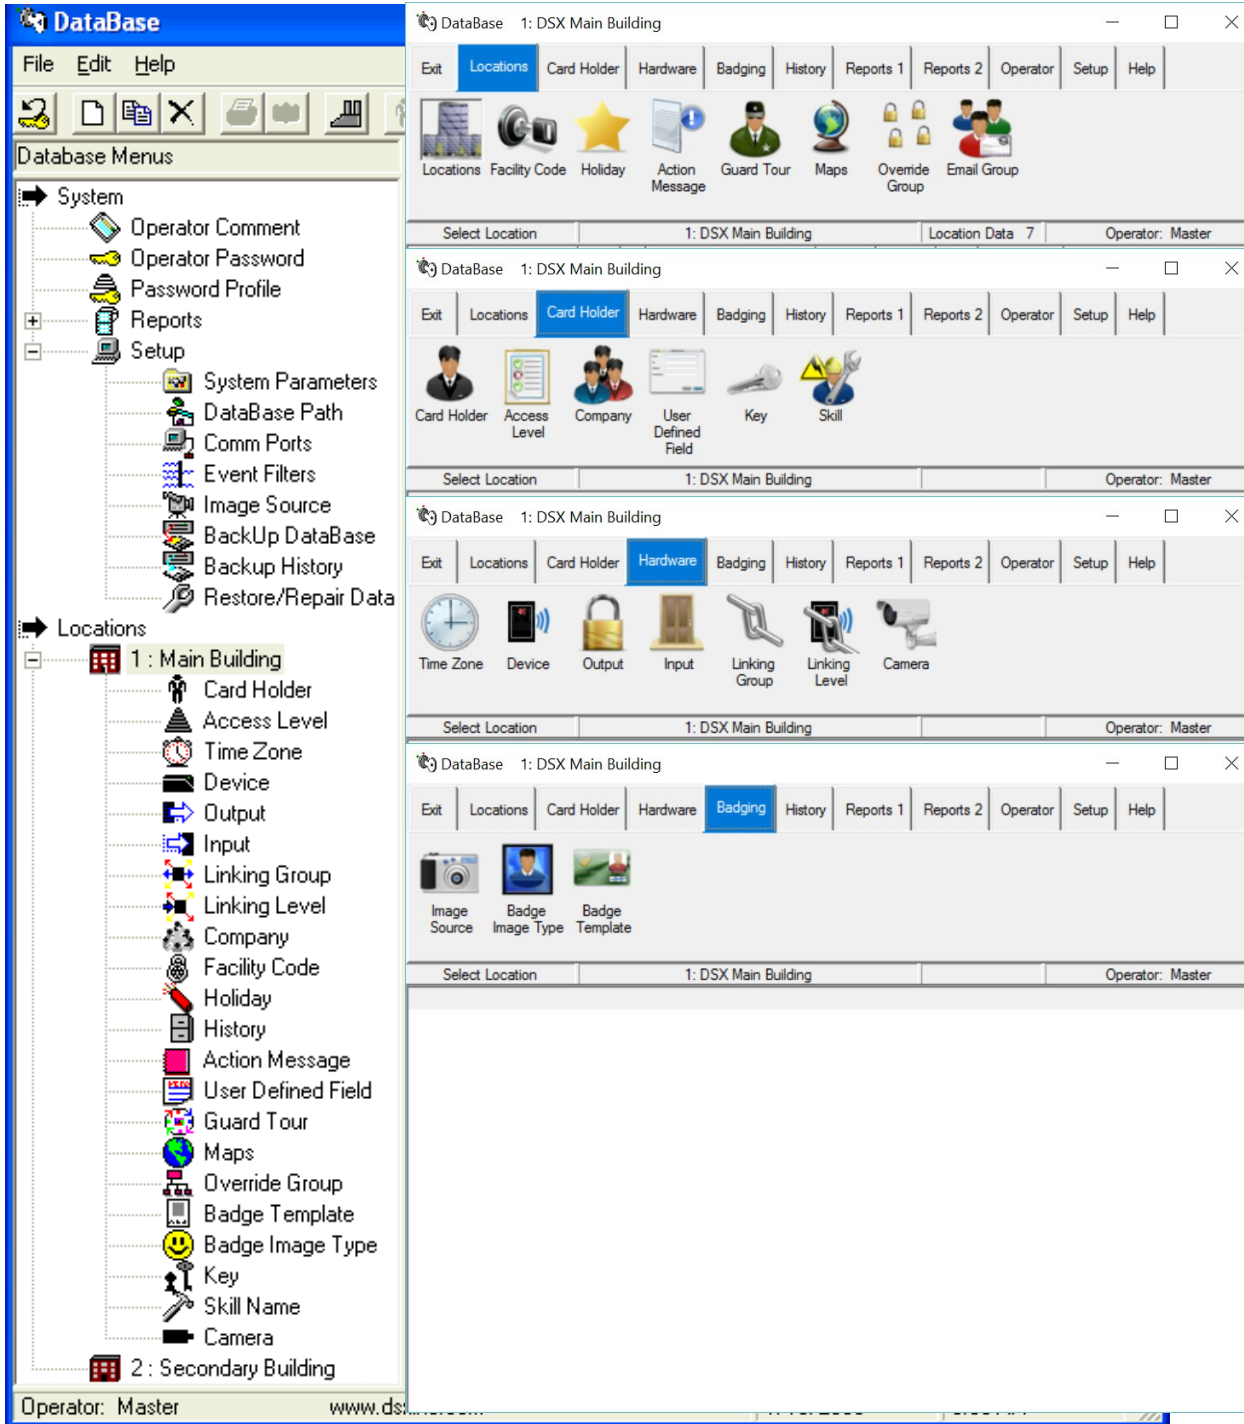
DataBase

File Edit Help

Database Menus

System
Operator Comment
Operator Password
Password Profile
Reports
Setup
System Parameters
DataBase Path
Comm Ports
Event Filters
Image Source
BackUp DataBase
Backup History
Restore/Repair Data
Locations
1 : Main Building
Card Holder
Access Level
Time Zone
Device
Output
Input
Linking Group
Linking Level
Company
Facility Code
Holiday
History
Action Message
User Defined Field
Guard Tour
Maps
Override Group
Badge Template
Badge Image Type
Key
Skill Name
Camera
2 : Secondary Building

Operator: Master www.ds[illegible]

DataBase 1: DSX Main Building

Exit | Locations | Card Holder | Hardware | Badging | History | Reports 1 | Reports 2 | Operator | Setup | Help

Locations Facility Code Holiday Action Message Guard Tour Maps Override Group Email Group

Select Location | 1: DSX Main Building | Location Data 7 | Operator: Master

DataBase 1: DSX Main Building

Exit | Locations | Card Holder | Hardware | Badging | History | Reports 1 | Reports 2 | Operator | Setup | Help

Card Holder Access Level Company User Defined Field Key Skill

Select Location | 1: DSX Main Building | Operator: Master

DataBase 1: DSX Main Building

Exit | Locations | Card Holder | Hardware | Badging | History | Reports 1 | Reports 2 | Operator | Setup | Help

Time Zone Device Output Input Linking Group Linking Level Camera

Select Location | 1: DSX Main Building | Operator: Master

DataBase 1: DSX Main Building

Exit | Locations | Card Holder | Hardware | Badging | History | Reports 1 | Reports 2 | Operator | Setup | Help

Image Source Badge Image Type Badge Template

Select Location | 1: DSX Main Building | Operator: Master